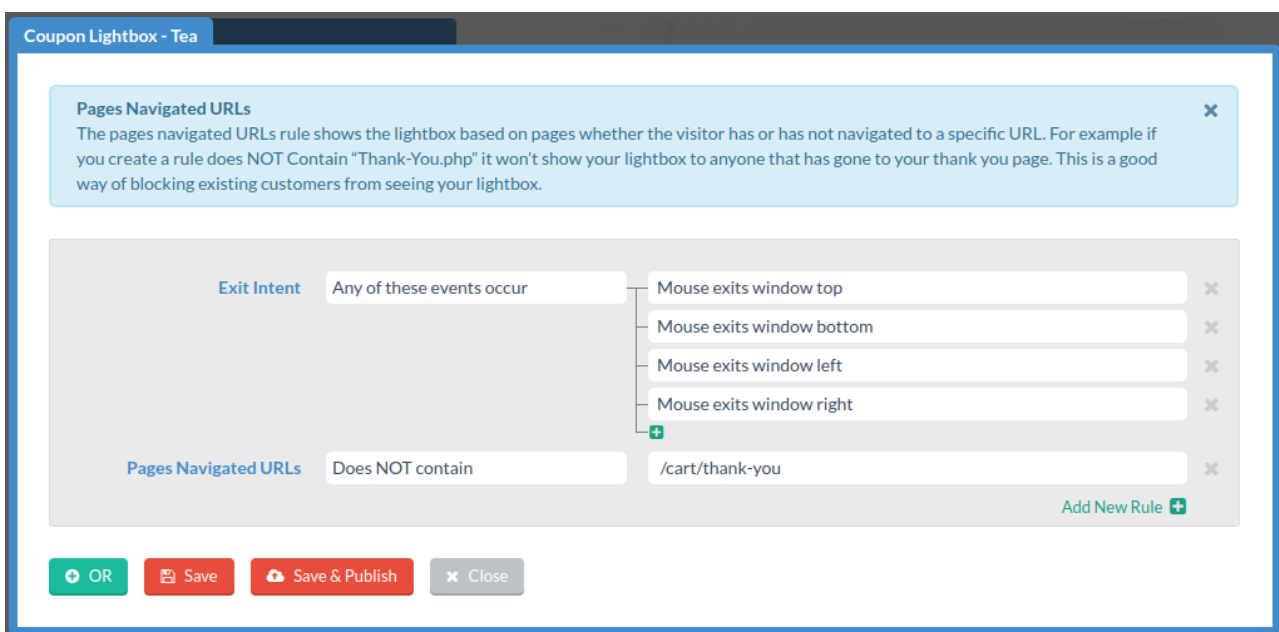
Coupon Lightbox - Tea

Pages Navigated URLs
The pages navigated URLs rule shows the lightbox based on pages whether the visitor has or has not navigated to a specific URL. For example if you create a rule does NOT Contain "Thank-You.php" it won't show your lightbox to anyone that has gone to your thank you page. This is a good way of blocking existing customers from seeing your lightbox.

×

Exit Intent | Any of these events occur | Mouse exits window top ×
Mouse exits window bottom ×
Mouse exits window left ×
Mouse exits window right ×

Pages Navigated URLs | Does NOT contain | /cart/thank-you ×

Add New Rule

OR
Save
Save & Publish
Close